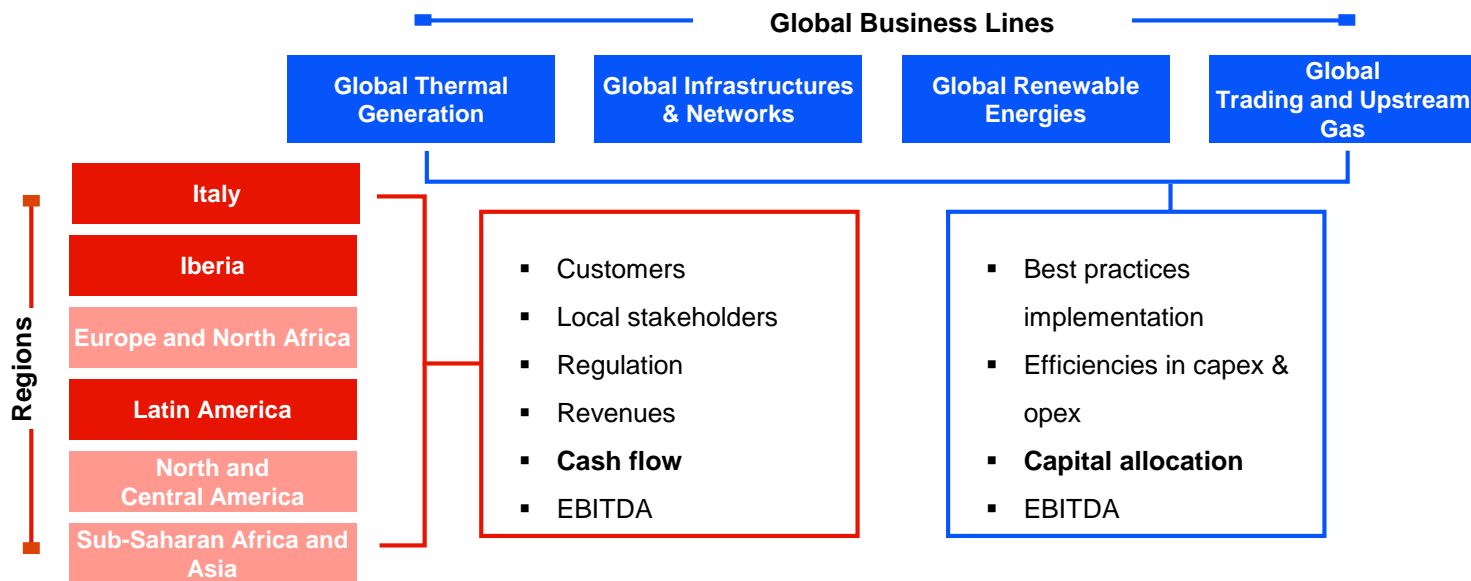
Global Business Lines

Global Thermal Generation

Global Infrastructures & Networks

Global Renewable Energies

Global Trading and Upstream Gas

Regions

Italy

Iberia

Europe and North Africa

Latin America

North and Central America

Sub-Saharan Africa and Asia

- Customers
- Local stakeholders
- Regulation
- Revenues
- **Cash flow**
- EBITDA

- Best practices implementation
- Efficiencies in capex & opex
- **Capital allocation**
- EBITDA